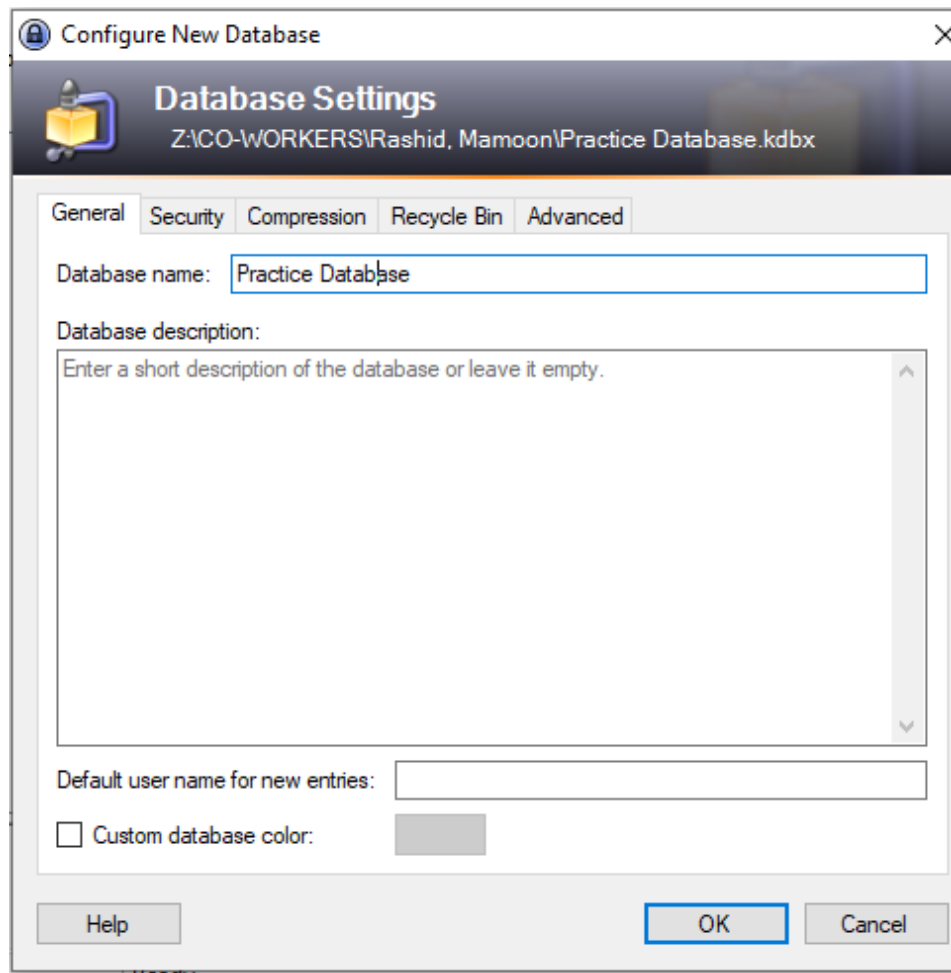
Configure New Database

Database Settings
Z:\CO-WORKERS\Rashid, Mamoon\Practice Database.kdbx

General | Security | Compression | Recycle Bin | Advanced

Database name: Practice Database

Database description:

Enter a short description of the database or leave it empty.

Default user name for new entries:

Custom database color:

Help

OK

Cancel